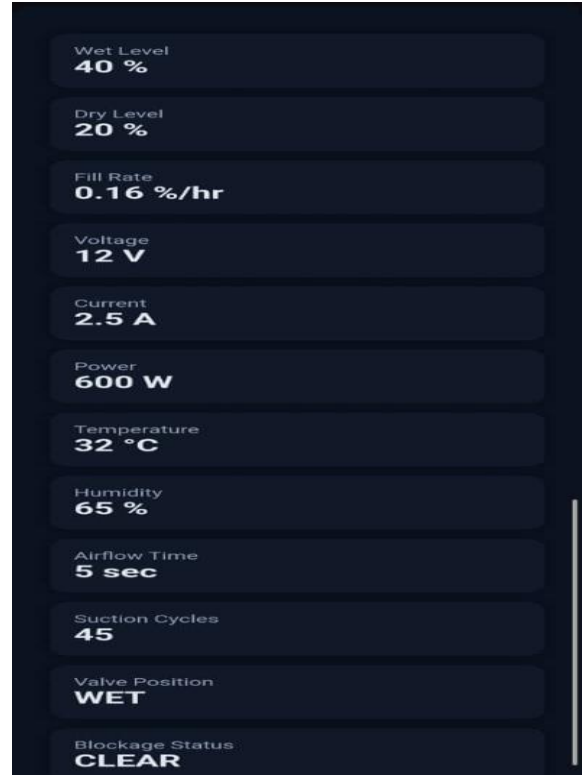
Wet Level
40 %

Dry Level
20 %

Fill Rate
0.16 %/hr

Voltage
12 V

Current
2.5 A

Power
600 W

Temperature
32 °C

Humidity
65 %

Airflow Time
5 sec

Suction Cycles
45

Valve Position
WET

Blockage Status
CLEAR